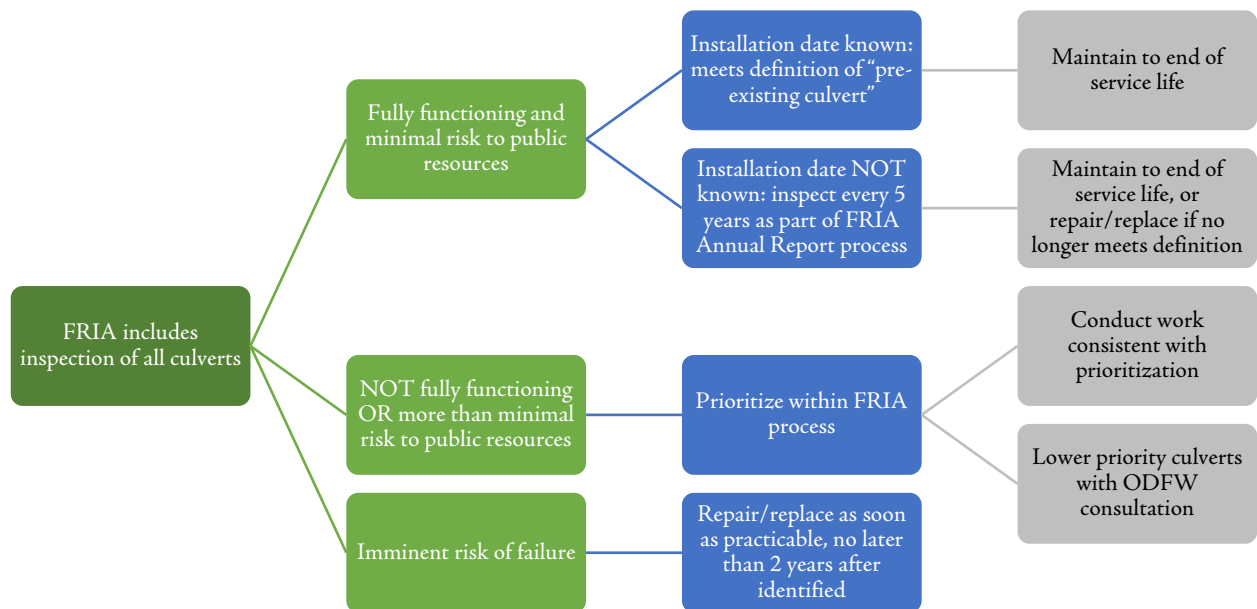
FRIA includes inspection of all culverts

Fully functioning and minimal risk to public resources

Installation date known: meets definition of "pre-existing culvert"

Maintain to end of service life

Installation date NOT known: inspect every 5 years as part of FRIA Annual Report process

Maintain to end of service life, or repair/replace if no longer meets definition

NOT fully functioning OR more than minimal risk to public resources

Prioritize within FRIA process

Conduct work consistent with prioritization

Lower priority culverts with ODFW consultation

Imminent risk of failure

Repair/replace as soon as practicable, no later than 2 years after identified